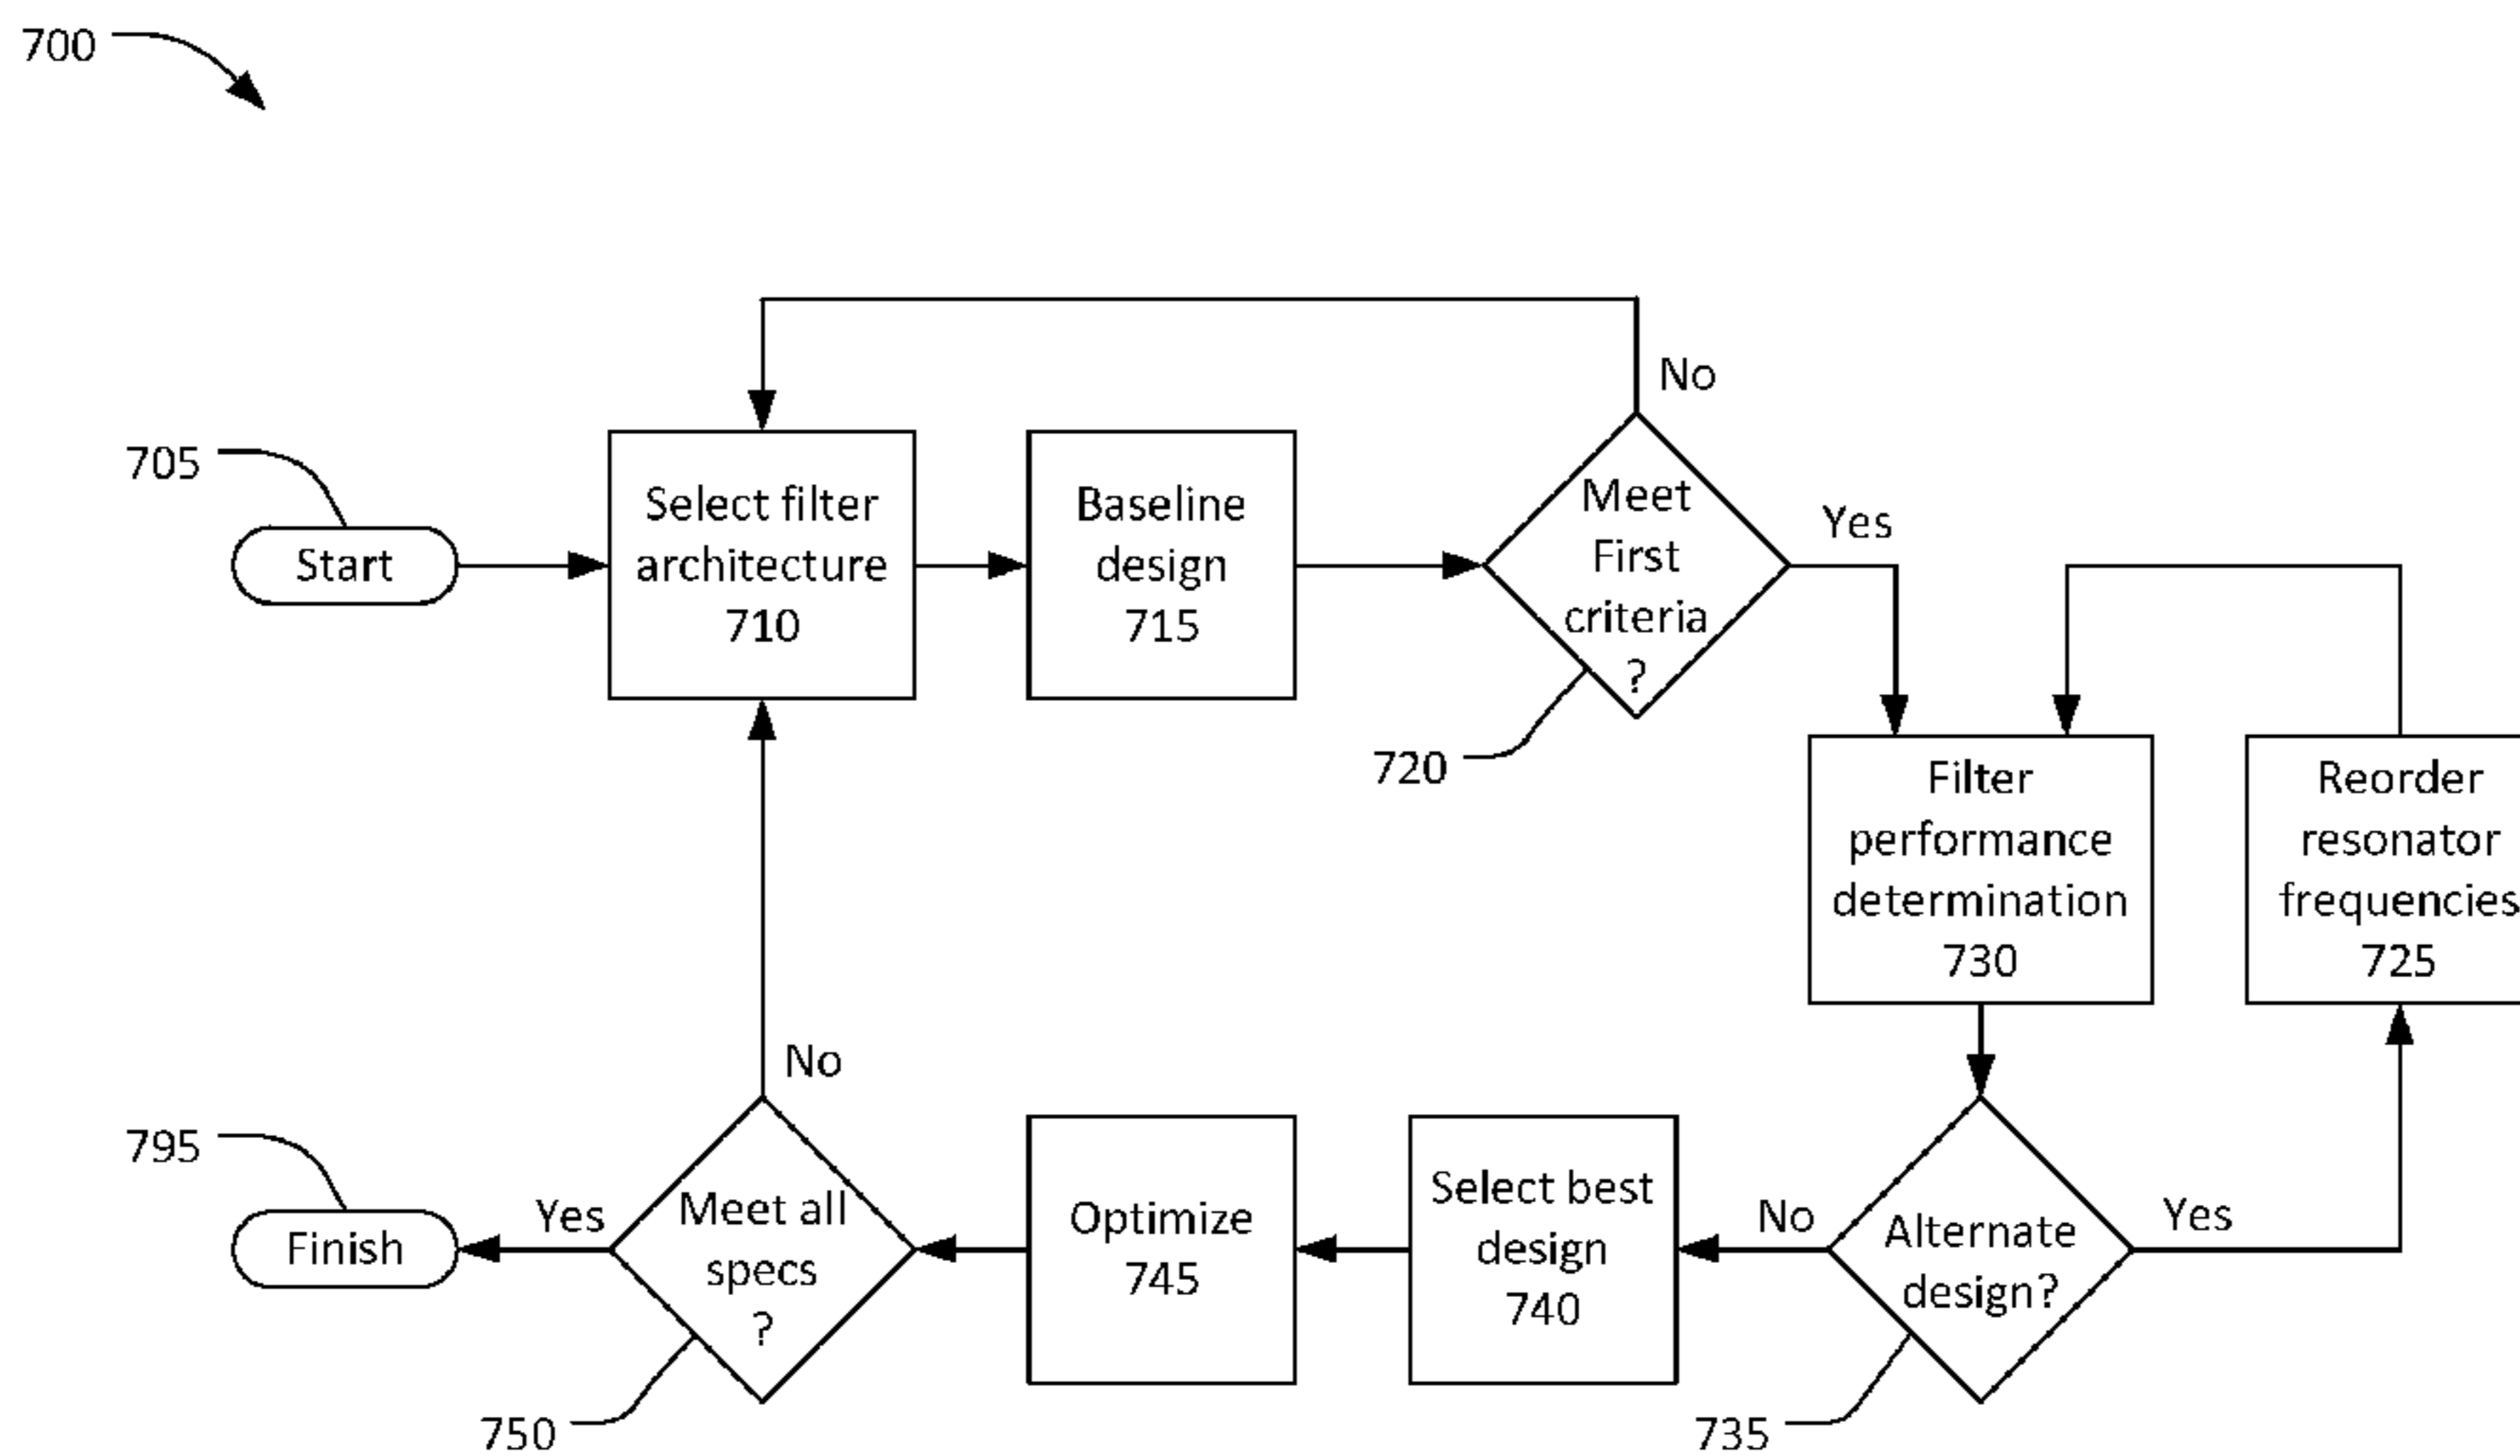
700

705

Start

Select filter architecture 710

Baseline design 715

No

Meet First criteria ?

Yes

720

Filter performance determination 730

Reorder resonator frequencies 725

No

795

Finish

Yes

Meet all specs ?

Optimize 745

Select best design 740

No

Alternate design?

Yes

750

735